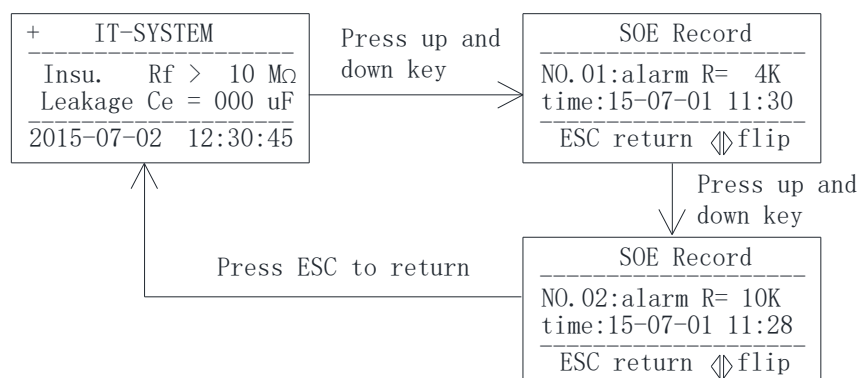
+ IT-SYSTEM

Insu. Rf > 10 MΩ
Leakage Ce = 000 uF

2015-07-02 12:30:45

Press up and down key

SOE Record

NO.01:alarm R= 4K
time:15-07-01 11:30

ESC return ◊ flip

Press up and down key

SOE Record

NO.02:alarm R= 10K
time:15-07-01 11:28

ESC return ◊ flip

Press ESC to return